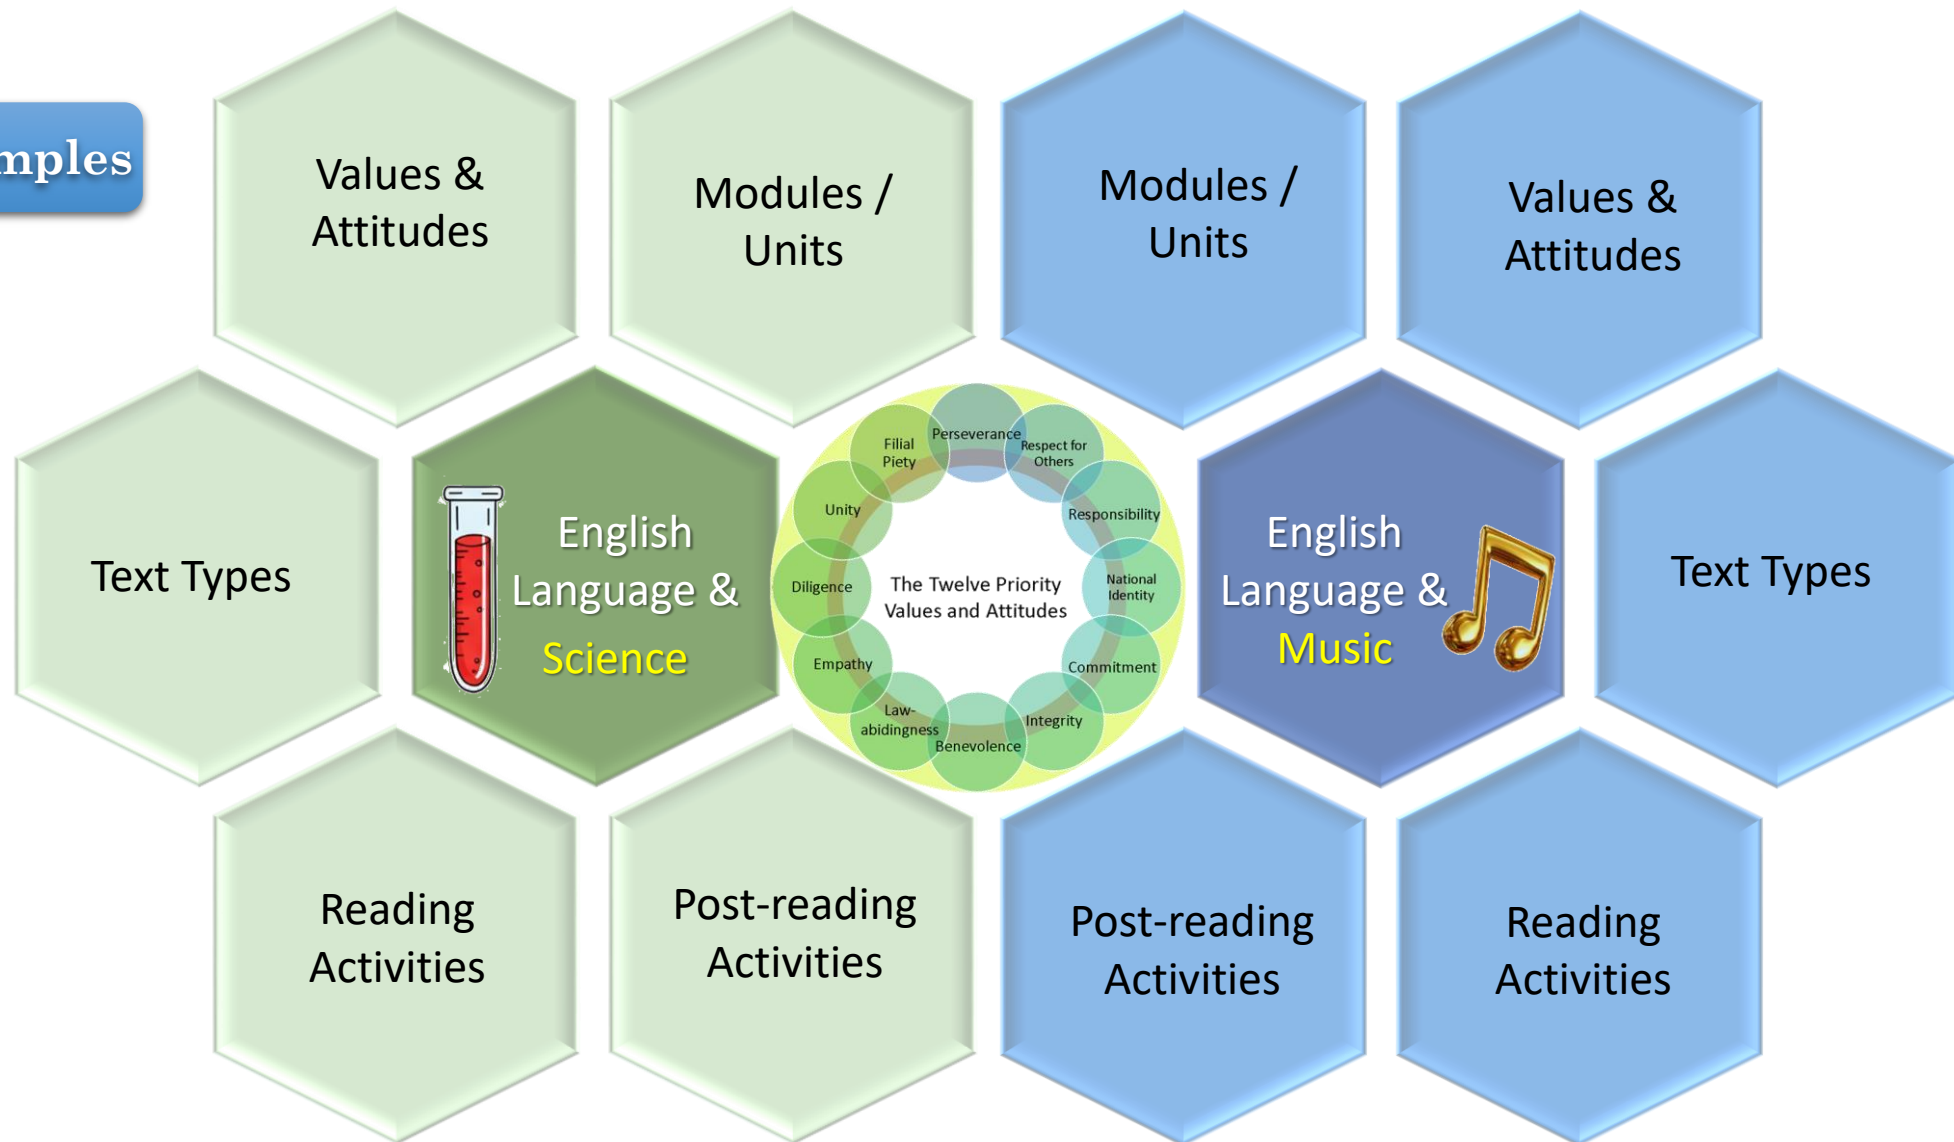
mples

Values & Attitudes

Modules / Units

Modules / Units

Values & Attitudes

Text Types

English Language & Science

Filial Piety

Perseverance

Respect for Others

Unity

Responsibility

Diligence

The Twelve Priority Values and Attitudes

National Identity

Empathy

Commitment

Law-abidingness

Integrity

Benevolence

English Language & Music

Text Types

Reading Activities

Post-reading Activities

Post-reading Activities

Reading Activities